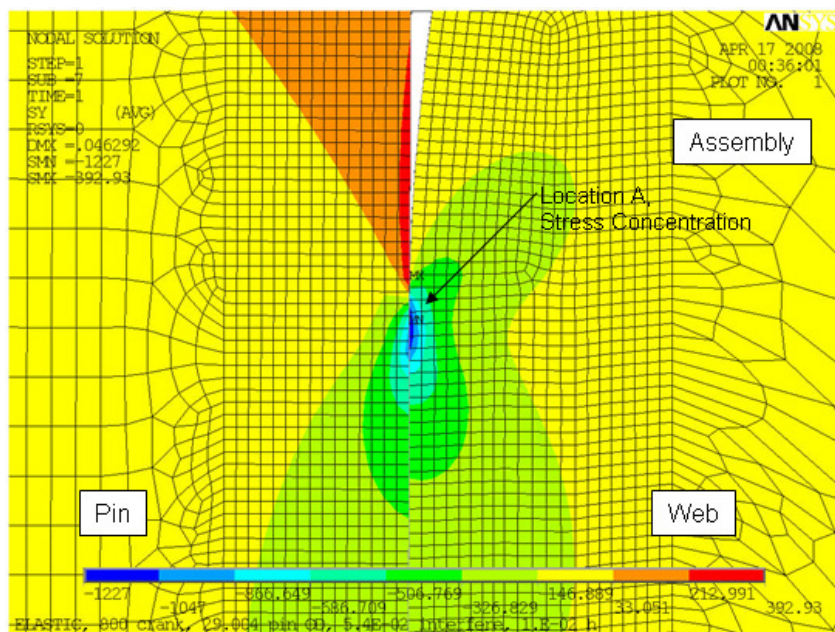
NODAL SOLUTION
STEP=1
SUB =7
TIME=1
SY (AVG)
RSYS=0
DMX =.046292
SMN =-1227
SMX =392.93

ANSYS
APR 17 2008
00:36:01
PLOT NO. 1

Assembly

Location A,
Stress Concentration

MX
MN

Pin

Web

-1227
-1047
-866.649
-686.709
-506.769
-326.829
-146.889
33.051
212.991
392.93

ELASTIC, 000 crank, 29.004 pin OD, 5.4E-02 interfere, 1.E-02 h